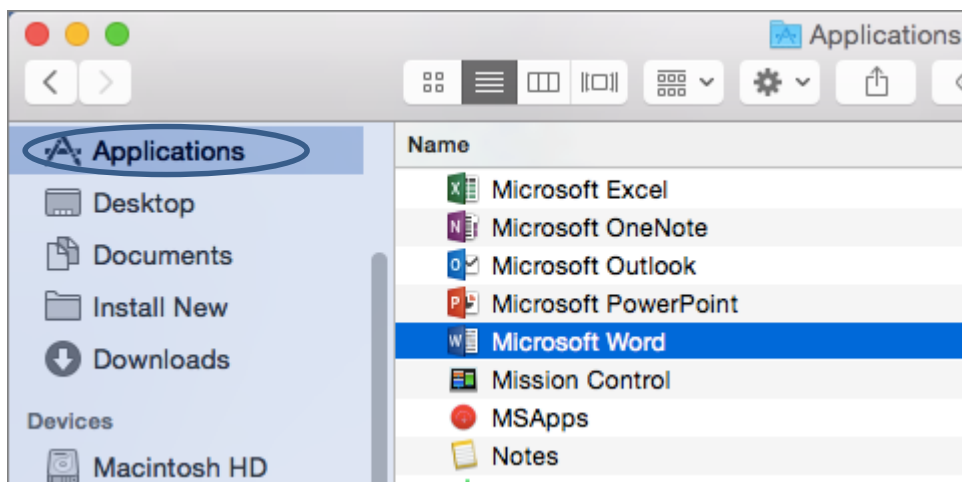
Applications

Applications
Desktop
Documents
Install New
Downloads
Devices
Macintosh HD

Name
Microsoft Excel
Microsoft OneNote
Microsoft Outlook
Microsoft PowerPoint
Microsoft Word
Mission Control
MSApps
Notes